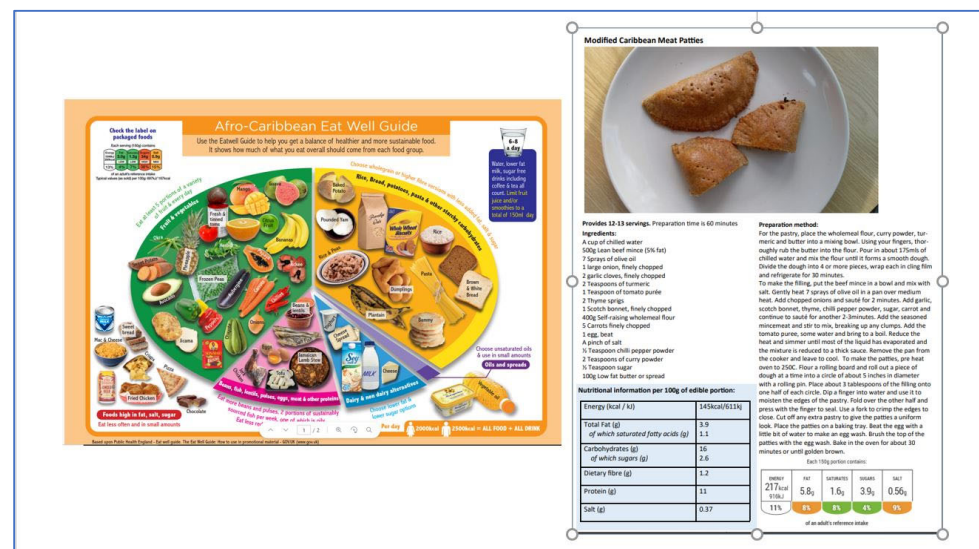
Afro-Caribbean Eat Well Guide

Use the Eatwell Guide to help you get a balance of healthier and more sustainable food. It shows how much of what you eat overall should come from each food group.

Check the label on packaged foods

6-8 a day

Water, lower fat milk, sugar-free drinks including coffee & tea all count. Limit fruit juice and/or smoothies to a total of 150ml a day

Eat at least 5 portions of a variety of fruit & vegetables

Choose wholegrain or higher fibre versions with less added fat, salt & sugar

Rice, Bread, potatoes, pasta & other starchy carbohydrates

Mango
Guava
Fresh & tinned tuna
Bananas
Okra
Frozen Peas
Avocado
Baked Potato
Pounded Yam
Whole Wheat Biscuits
Rice
Pasta
Dumplings
Brown & White Bread
Plantain
Yam
Beans & lentils
Jamaican Lamb Stew
Sweet Bread
Mac & Cheese
Fried Chicken
Cheese
Chocolate

Beans, fish, pulses, eggs, meat & other proteins

Eat more beans and pulses, 2 portions of sustainably sourced fish per week, one of which is oily. Eat less red and processed meat

Dairy & non-dairy alternatives

Choose lower fat & lower sugar options

Choose unsaturated oils & use in small amounts

Oils and spreads

Foods high in fat, salt, sugar
Eat less often and in small amounts

Per day 2000kcal 2500kcal = ALL FOOD + ALL DRINK

Based upon Public Health England - Eat well guide. The Eat Well Guide: How to use in promotional material - GOV.UK (www.gov.uk)

1 / 2

Modified Caribbean Meat Patties

Provides 12-13 servings. Preparation time is 60 minutes
Ingredients:
A cup of chilled water
500g Lean beef mince (5% fat)
7 Sprays of olive oil
1 large onion, finely chopped
2 garlic cloves, finely chopped
2 Teaspoons of turmeric
1 Teaspoon of tomato purée
2 Thyme sprigs
1 Scotch bonnet, finely chopped
400g Self-raising wholemeal flour
5 Carrots finely chopped
1 egg, beat
A pinch of salt
½ Teaspoon chilli pepper powder
2 Teaspoons of curry powder
½ Teaspoon sugar
100g Low fat butter or spread

Nutritional information per 100g of edible portion:

| Energy (kcal / kJ) | 145kcal/611kj |
|---|---|
| Total Fat (g) *of which saturated fatty acids (g)* | 3.9 1.1 |
| Carbohydrates (g) *of which sugars (g)* | 16 2.6 |
| Dietary fibre (g) | 1.2 |
| Protein (g) | 11 |
| Salt (g) | 0.37 |

Preparation method:
For the pastry, place the wholemeal flour, curry powder, turmeric and butter into a mixing bowl. Using your fingers, thoroughly rub the butter into the flour. Pour in about 175mls of chilled water and mix the flour until it forms a smooth dough. Divide the dough into 4 or more pieces, wrap each in cling film and refrigerate for 30 minutes.
To make the filling, put the beef mince in a bowl and mix with salt. Gently heat 7 sprays of olive oil in a pan over medium heat. Add chopped onions and sauté for 2 minutes. Add garlic, scotch bonnet, thyme, chilli pepper powder, sugar, carrot and continue to sauté for another 2-3minutes. Add the seasoned mincemeat and stir to mix, breaking up any clumps. Add the tomato puree, some water and bring to a boil. Reduce the heat and simmer until most of the liquid has evaporated and the mixture is reduced to a thick sauce. Remove the pan from the cooker and leave to cool. To make the patties, pre heat oven to 250C. Flour a rolling board and roll out a piece of dough at a time into a circle of about 5 inches in diameter with a rolling pin. Place about 3 tablespoons of the filling onto one half of each circle. Dip a finger into water and use it to moisten the edges of the pastry. Fold over the other half and press with the finger to seal. Use a fork to crimp the edges to close. Cut off any extra pastry to give the patties a uniform look. Place the patties on a baking tray. Beat the egg with a little bit of water to make an egg wash. Brush the top of the patties with the egg wash. Bake in the oven for about 30 minutes or until golden brown.

Each 150g portion contains

| ENERGY | FAT | SATURATES | SUGARS | SALT |
|---|---|---|---|---|
| 217kcal 916kJ | 5.8g | 1.6g | 3.9g | 0.56g |
| 11% | 8% | 8% | 4% | 9% |

of an adult's reference intake